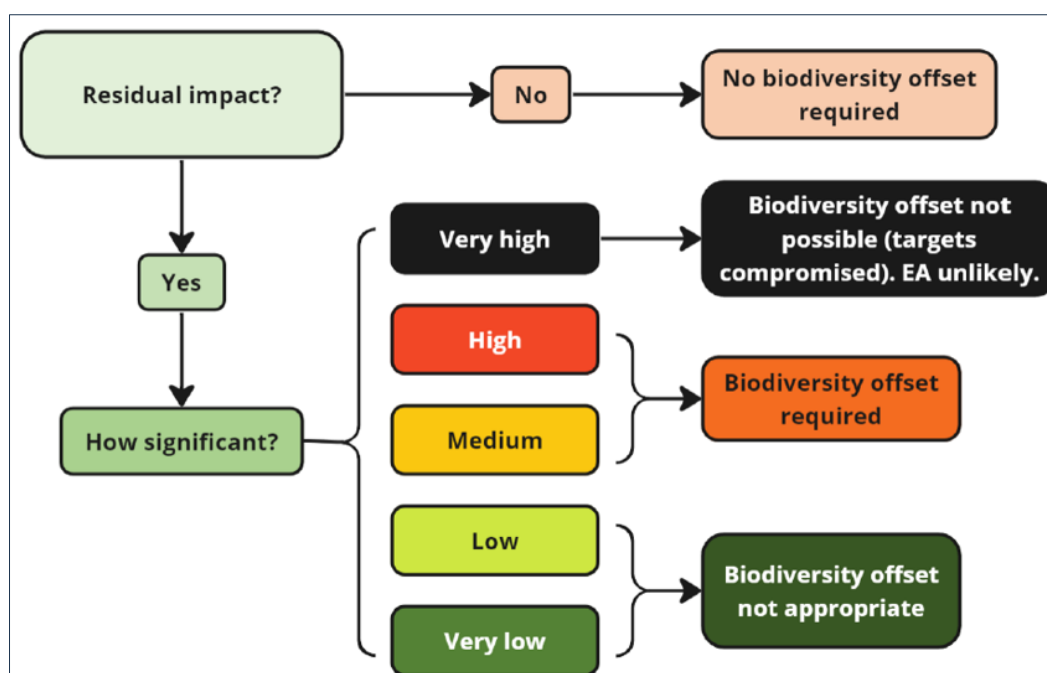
Residual impact?

No

No biodiversity offset required

Yes

How significant?

Very high

Biodiversity offset not possible (targets compromised). EA unlikely.

High

Medium

Biodiversity offset required

Low

Very low

Biodiversity offset not appropriate